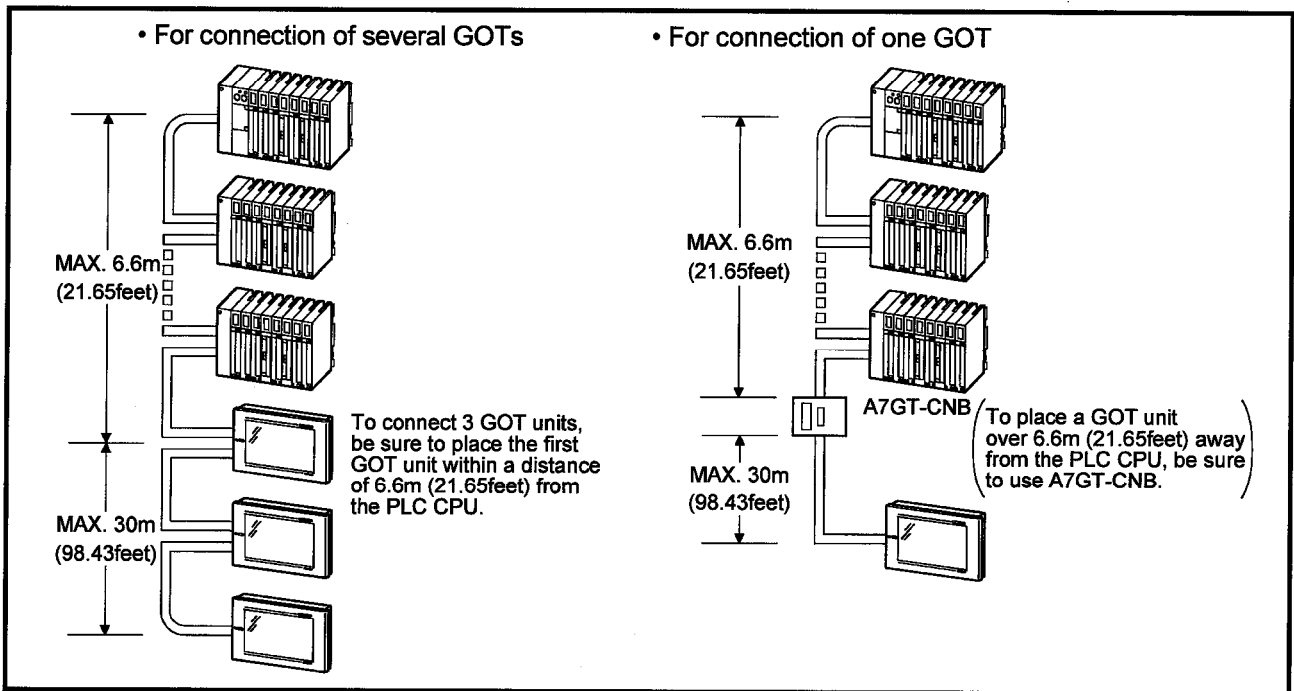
• For connection of several GOTs

MAX. 6.6m (21.65feet)

MAX. 30m (98.43feet)

To connect 3 GOT units, be sure to place the first GOT unit within a distance of 6.6m (21.65feet) from the PLC CPU.

• For connection of one GOT

MAX. 6.6m (21.65feet)

MAX. 30m (98.43feet)

A7GT-CNB

(To place a GOT unit over 6.6m (21.65feet) away from the PLC CPU, be sure to use A7GT-CNB.)